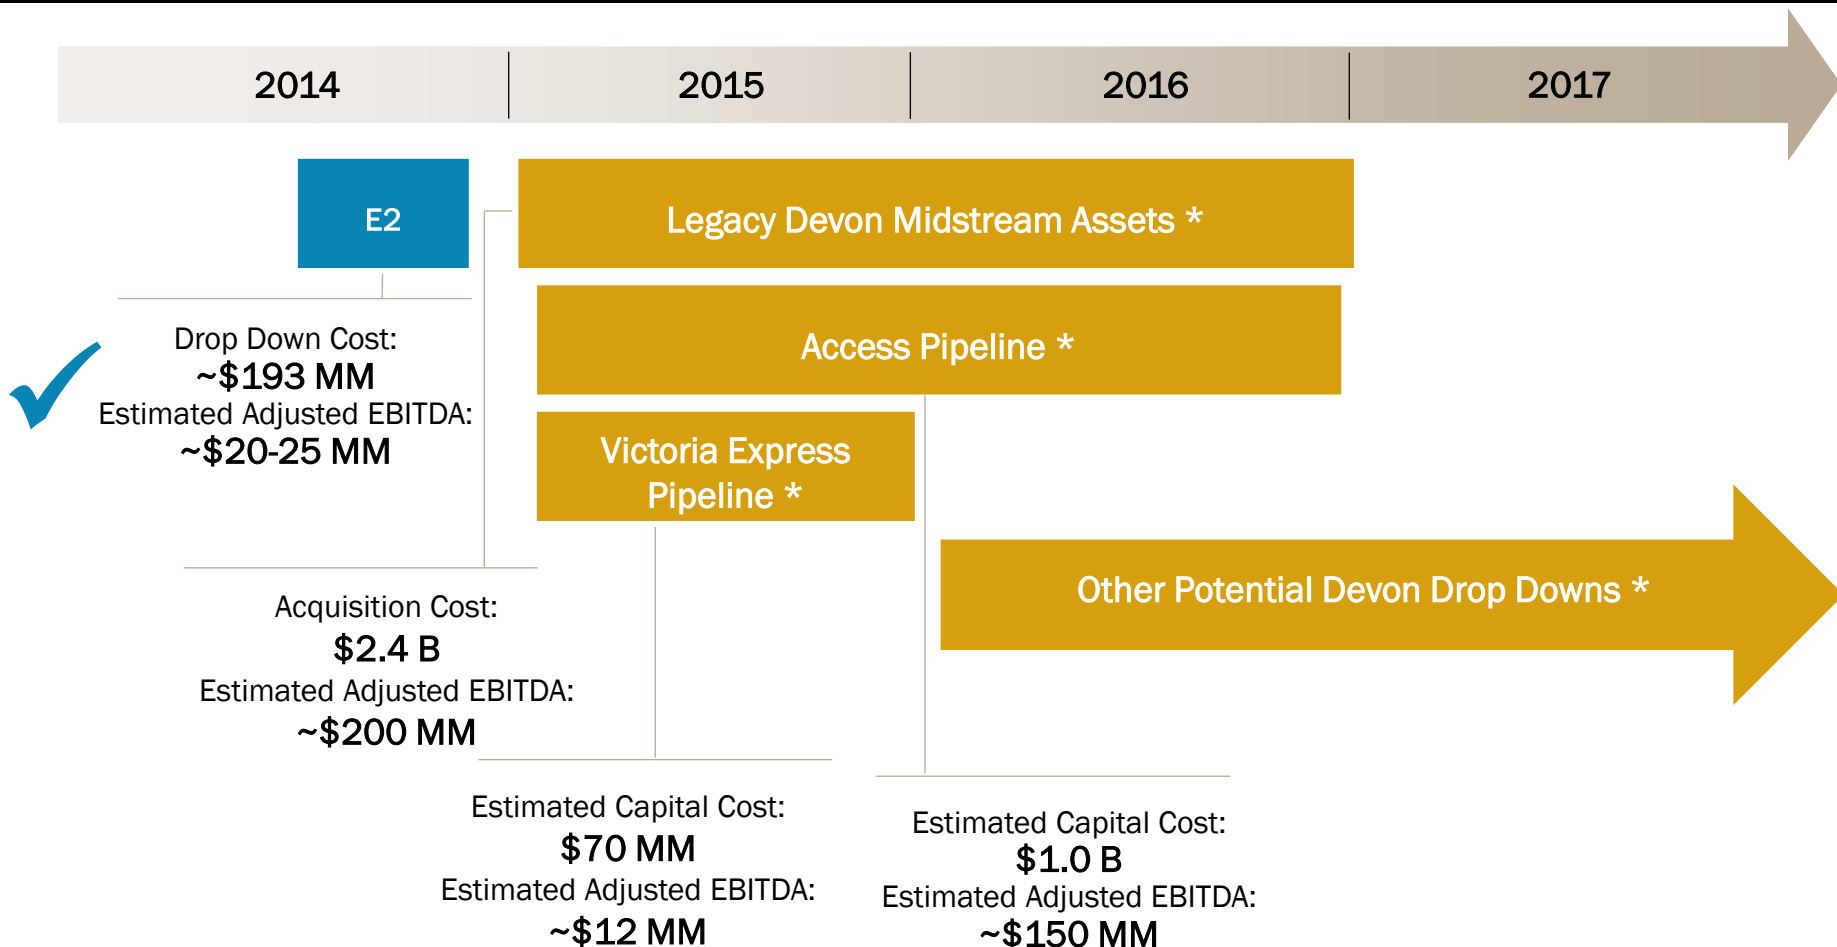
2014
2015
2016
2017

E2

Legacy Devon Midstream Assets *

Access Pipeline *

Victoria Express Pipeline *

Other Potential Devon Drop Downs *

Drop Down Cost:
~$193 MM
Estimated Adjusted EBITDA:
~$20-25 MM

Acquisition Cost:
$2.4 B
Estimated Adjusted EBITDA:
~$200 MM

Estimated Capital Cost:
$70 MM
Estimated Adjusted EBITDA:
~$12 MM

Estimated Capital Cost:
$1.0 B
Estimated Adjusted EBITDA:
~$150 MM